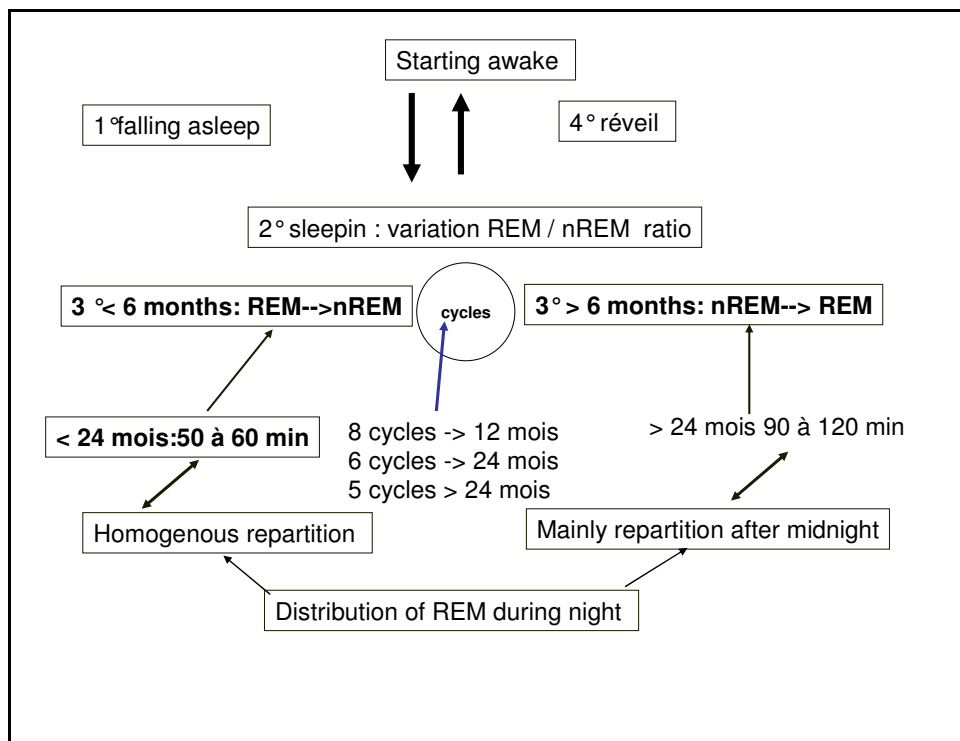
Starting awake

1°falling asleep

4° réveil

2° sleepin : variation REM / nREM ratio

3 °< 6 months: REM-->nREM

cycles

3° > 6 months: nREM--> REM

< 24 mois:50 à 60 min

8 cycles -> 12 mois
6 cycles -> 24 mois
5 cycles > 24 mois

> 24 mois 90 à 120 min

Homogenous repartition

Mainly repartition after midnight

Distribution of REM during night